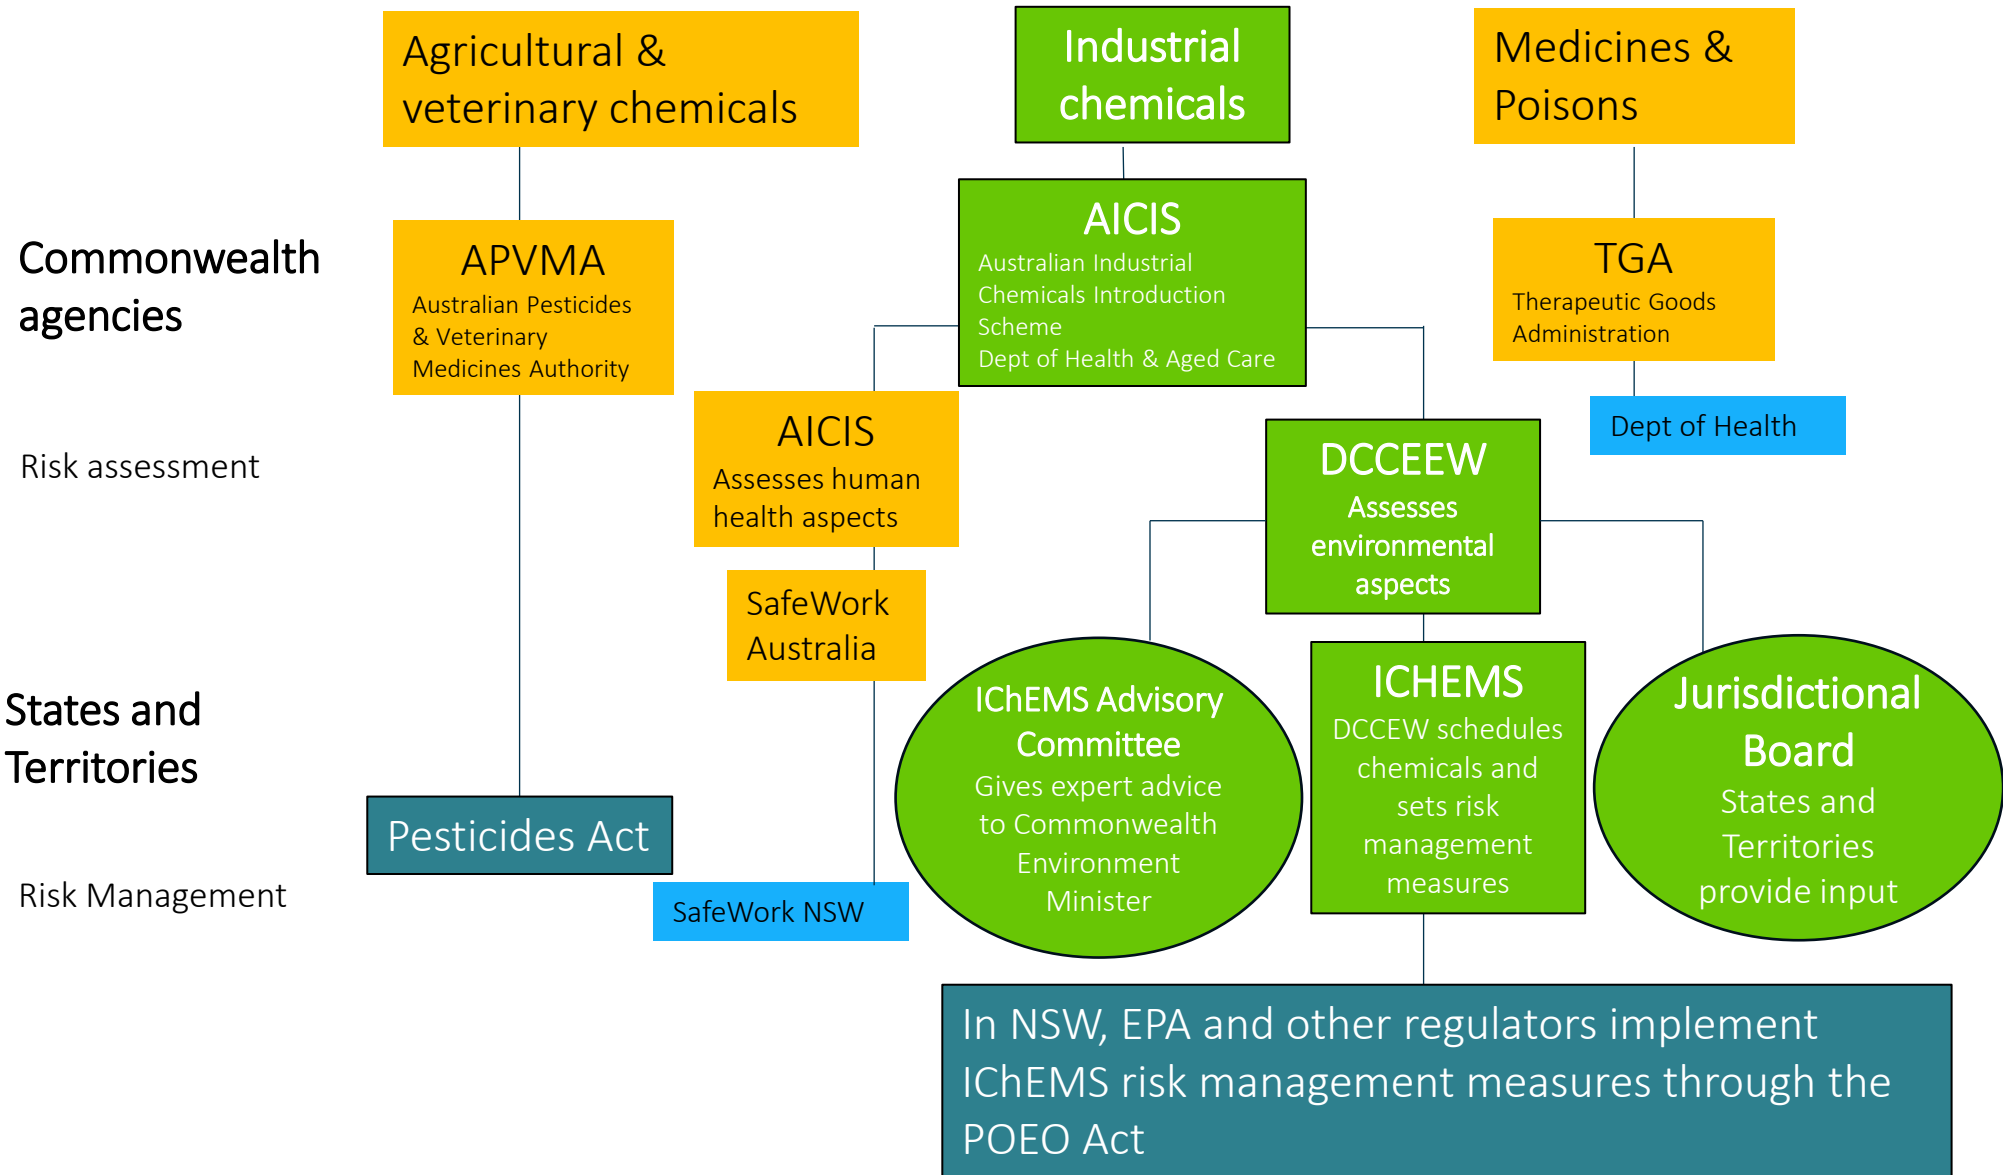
Agricultural & veterinary chemicals

Industrial chemicals

Medicines & Poisons

Commonwealth agencies

APVMA
Australian Pesticides & Veterinary Medicines Authority

AICIS
Australian Industrial Chemicals Introduction Scheme
Dept of Health & Aged Care

TGA
Therapeutic Goods Administration

Dept of Health

Risk assessment

AICIS
Assesses human health aspects

DCCEEW
Assesses environmental aspects

SafeWork Australia

States and Territories

IChEMS Advisory Committee
Gives expert advice to Commonwealth Environment Minister

ICHEMS
DCCEW schedules chemicals and sets risk management measures

Jurisdictional Board
States and Territories provide input

Pesticides Act

Risk Management

SafeWork NSW

In NSW, EPA and other regulators implement IChEMS risk management measures through the POEO Act